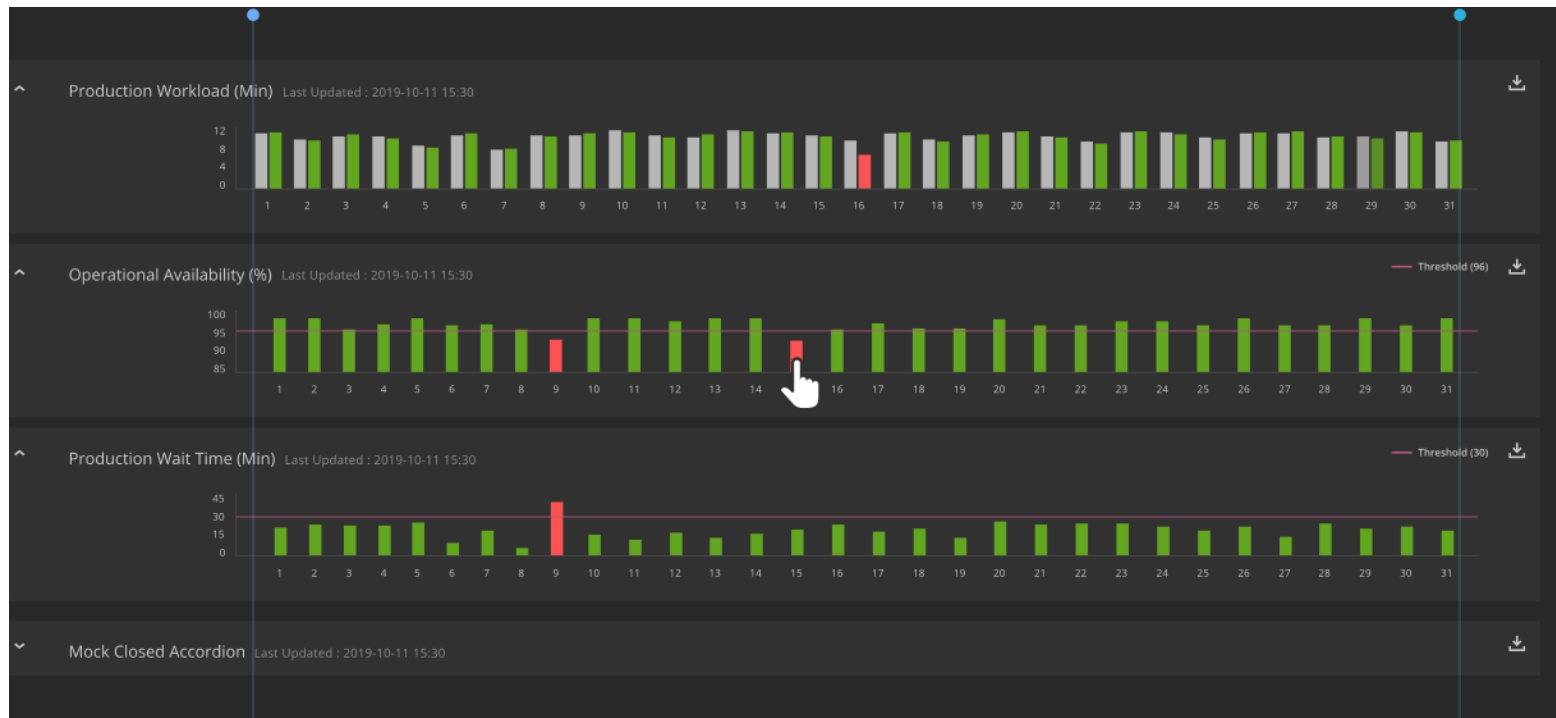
Production Workload (Min) Last Updated : 2019-10-11 15:30

12
8
4
0
1 2 3 4 5 6 7 8 9 10 11 12 13 14 15 16 17 18 19 20 21 22 23 24 25 26 27 28 29 30 31

Operational Availability (%) Last Updated : 2019-10-11 15:30

Threshold (96)

100
95
90
85
1 2 3 4 5 6 7 8 9 10 11 12 13 14 16 17 18 19 20 21 22 23 24 25 26 27 28 29 30 31

Production Wait Time (Min) Last Updated : 2019-10-11 15:30

Threshold (30)

45
30
15
0
1 2 3 4 5 6 7 8 9 10 11 12 13 14 15 16 17 18 19 20 21 22 23 24 25 26 27 28 29 30 31

Mock Closed Accordion Last Updated : 2019-10-11 15:30